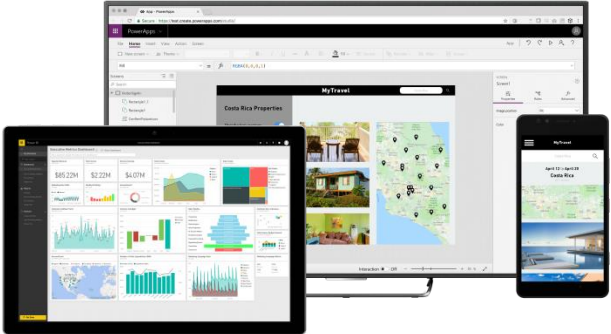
App - PowerApps
Secure https://test.create.powerapps.com/studio/
PowerApps
File Home Insert View Action Screen
MyTravel
Costa Rica Properties
Interaction
Off
Executive Metrics Dashboard
$85.22M
$2.22M
$4.07M
MyTravel
April 12 – April 26
Costa Rica